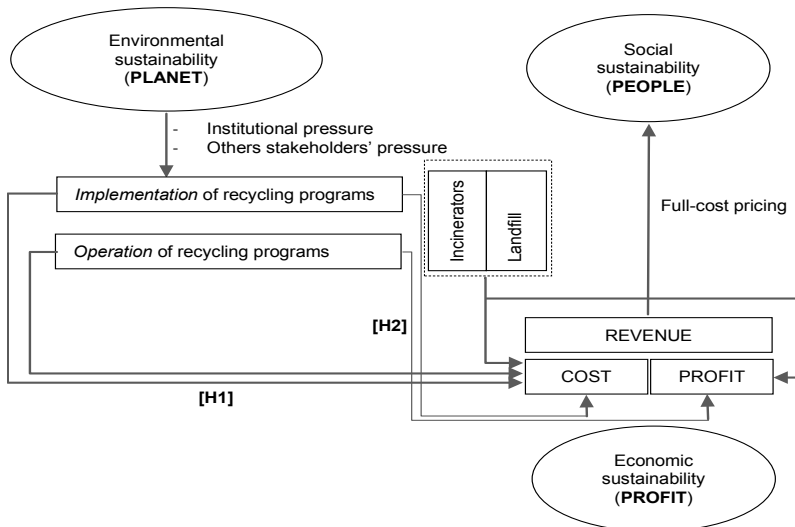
Environmental sustainability (**PLANET**)

- Institutional pressure
- Others stakeholders' pressure

Social sustainability (**PEOPLE**)

*Implementation* of recycling programs

*Operation* of recycling programs

Incinerators

Landfill

Full-cost pricing

**[H2]**

REVENUE

COST

PROFIT

**[H1]**

Economic sustainability (**PROFIT**)